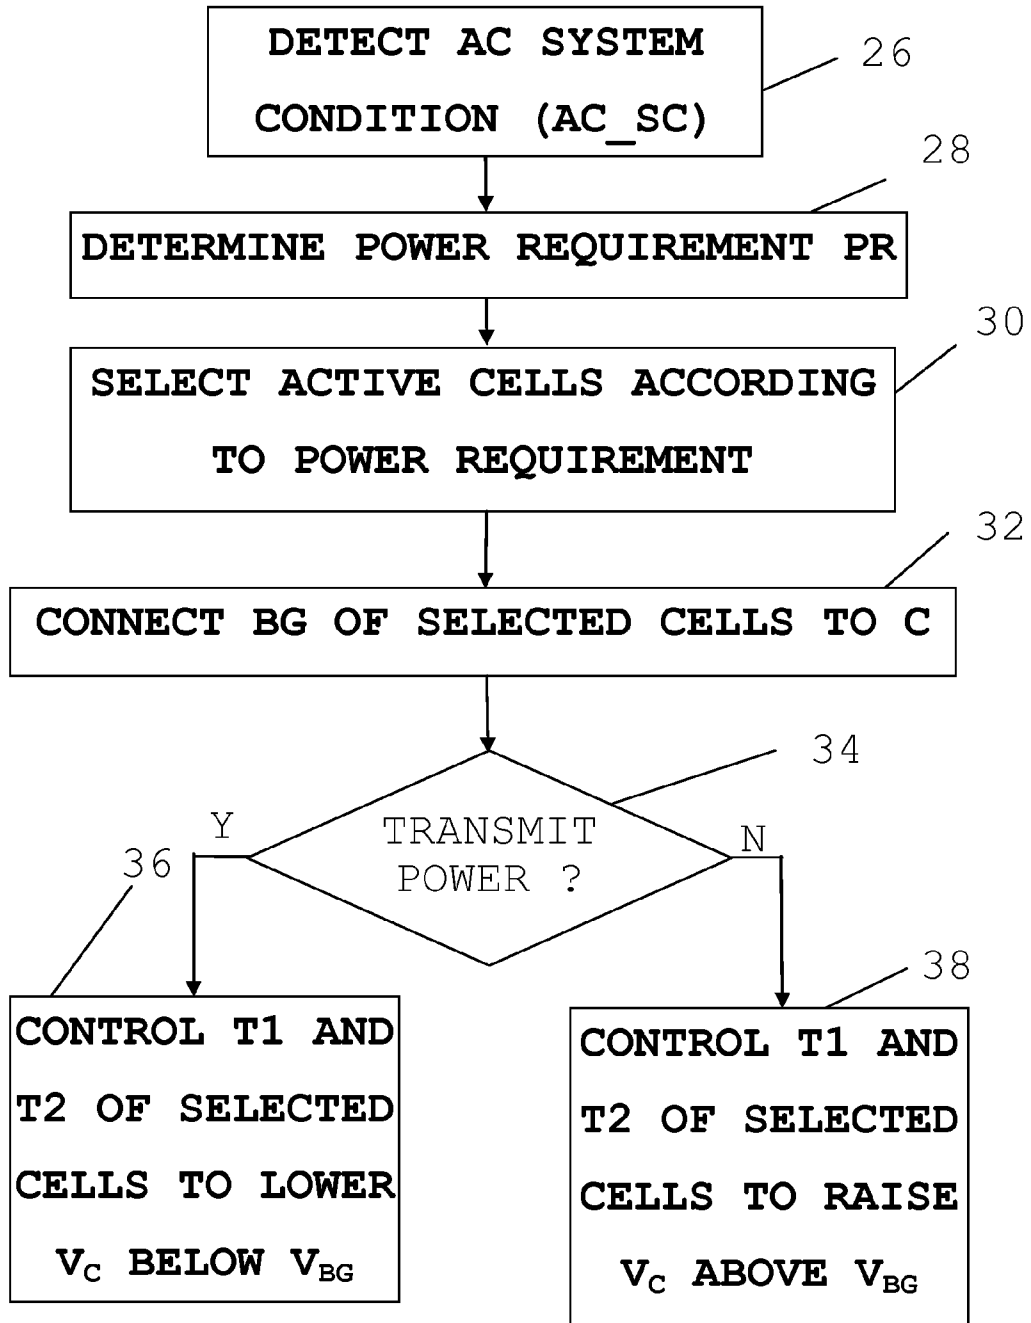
DETECT AC SYSTEM CONDITION (AC_SC)

26

28

DETERMINE POWER REQUIREMENT PR

30

SELECT ACTIVE CELLS ACCORDING TO POWER REQUIREMENT

32

CONNECT BG OF SELECTED CELLS TO C

34

TRANSMIT POWER ?

Y

N

36

38

CONTROL T1 AND T2 OF SELECTED CELLS TO LOWER $V_C$ BELOW $V_{BG}$

CONTROL T1 AND T2 OF SELECTED CELLS TO RAISE $V_C$ ABOVE $V_{BG}$